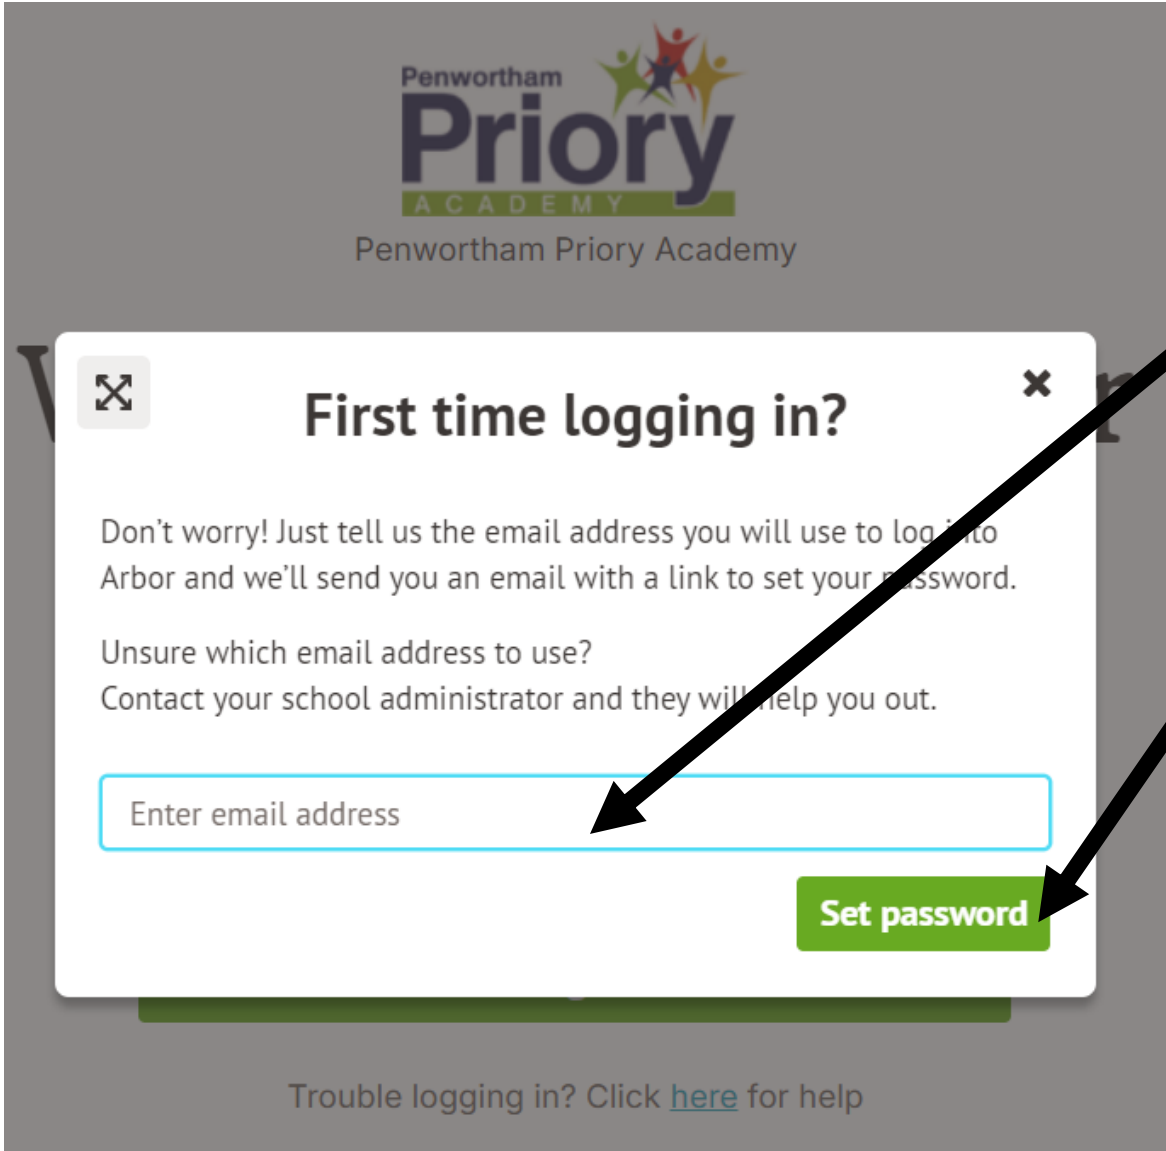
Penwortham
Priory
ACADEMY
Penwortham Priory Academy

First time logging in?

Don't worry! Just tell us the email address you will use to log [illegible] Arbor and we'll send you an email with a link to set your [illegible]ssword.

Unsure which email address to use?
Contact your school administrator and they wil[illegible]elp you out.

Enter email address

Set password

Trouble logging in? Click here for help